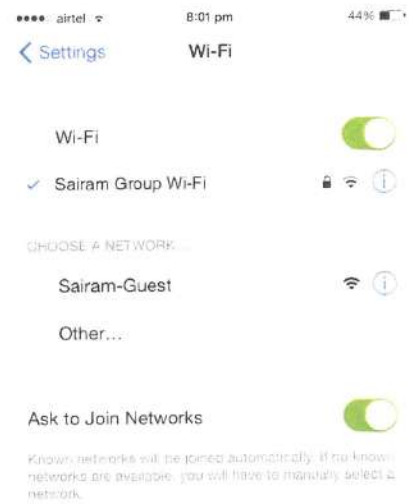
●●●●● airtel

8:01 pm

44%

< Settings

Wi-Fi

Wi-Fi

✓ Sairam Group Wi-Fi

CHOOSE A NETWORK...

Sairam-Guest

Other...

Ask to Join Networks

Known networks will be joined automatically. If no known networks are available, you will have to manually select a network.